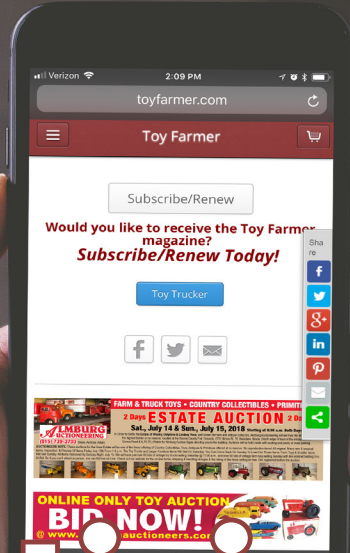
Verizon 2:09 PM

toyfarmer.com

Toy Farmer

Subscribe/Renew

Would you like to receive the Toy Farmer magazine?

Subscribe/Renew Today!

Toy Trucker

Share

FARM & TRUCK TOYS • COUNTRY COLLECTIBLES • PRIMITI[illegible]

2 Days ESTATE AUCTION 2 Da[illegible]

Sat., July 14 & Sun., July 15, 2018

ALMBURG AUCTIONEERING

ONLINE ONLY TOY AUCTION

BID NOW!

@ www.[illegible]auctioneers.com